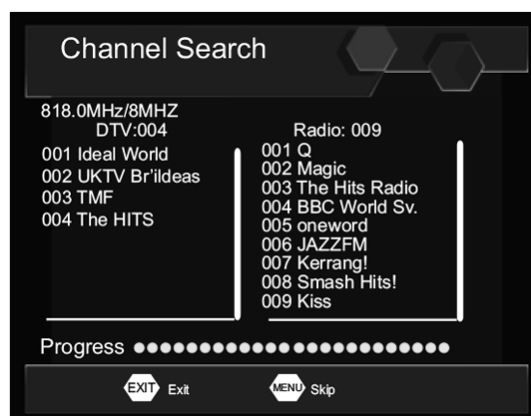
Channel Search

818.0MHz/8MHZ
DTV:004

001 Ideal World
002 UKTV Br'ildeas
003 TMF
004 The HITS

Radio: 009

001 Q
002 Magic
003 The Hits Radio
004 BBC World Sv.
005 oneword
006 JAZZFM
007 Kerrang!
008 Smash Hits!
009 Kiss

Progress ●●●●●●●●●●●●●●●●●●●●●●●●●

EXIT Exit MENU Skip